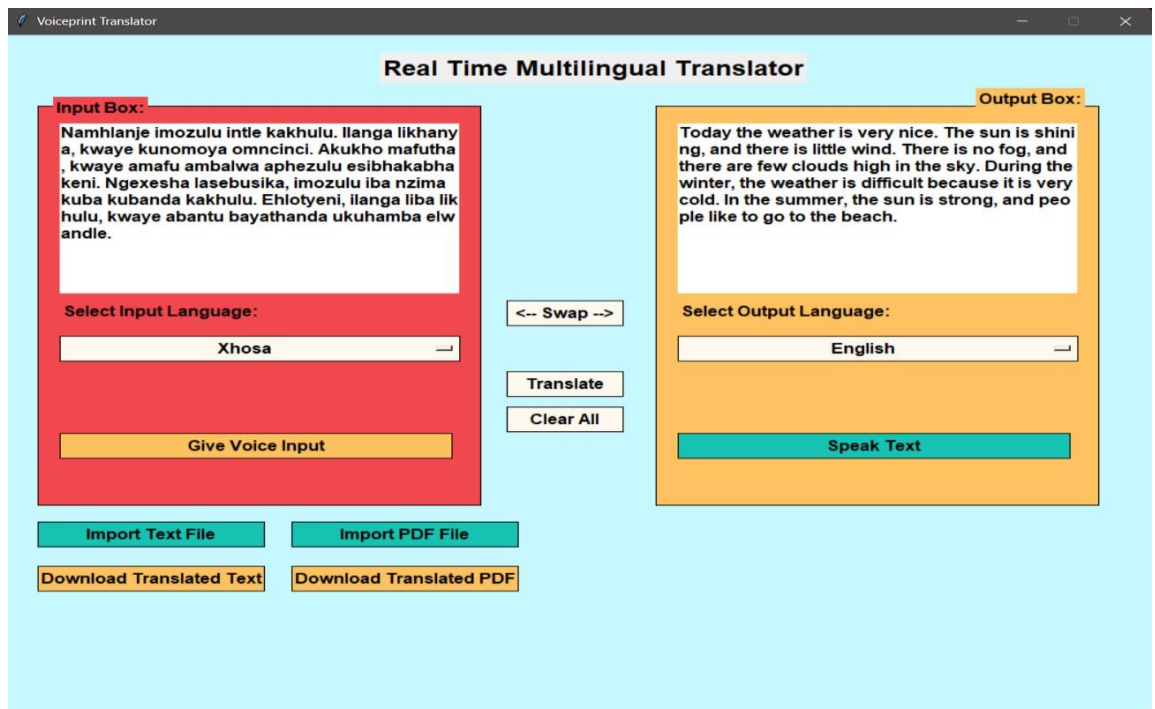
Voiceprint Translator

Real Time Multilingual Translator

Input Box:

Namhlanje imozulu intle kakhulu. Ilanga likhanya, kwaye kunomoya omncinci. Akukho mafutha, kwaye amafu ambalwa aphezulu esibhakabhakeni. Ngexesha lasebusika, imozulu iba nzima kuba kubanda kakhulu. Ehlotyeni, ilanga liba likhulu, kwaye abantu bayathanda ukuhamba elwandle.

Select Input Language:

Xhosa

Give Voice Input

<-- Swap -->

Translate

Clear All

Output Box:

Today the weather is very nice. The sun is shining, and there is little wind. There is no fog, and there are few clouds high in the sky. During the winter, the weather is difficult because it is very cold. In the summer, the sun is strong, and people like to go to the beach.

Select Output Language:

English

Speak Text

Import Text File

Import PDF File

Download Translated Text

Download Translated PDF